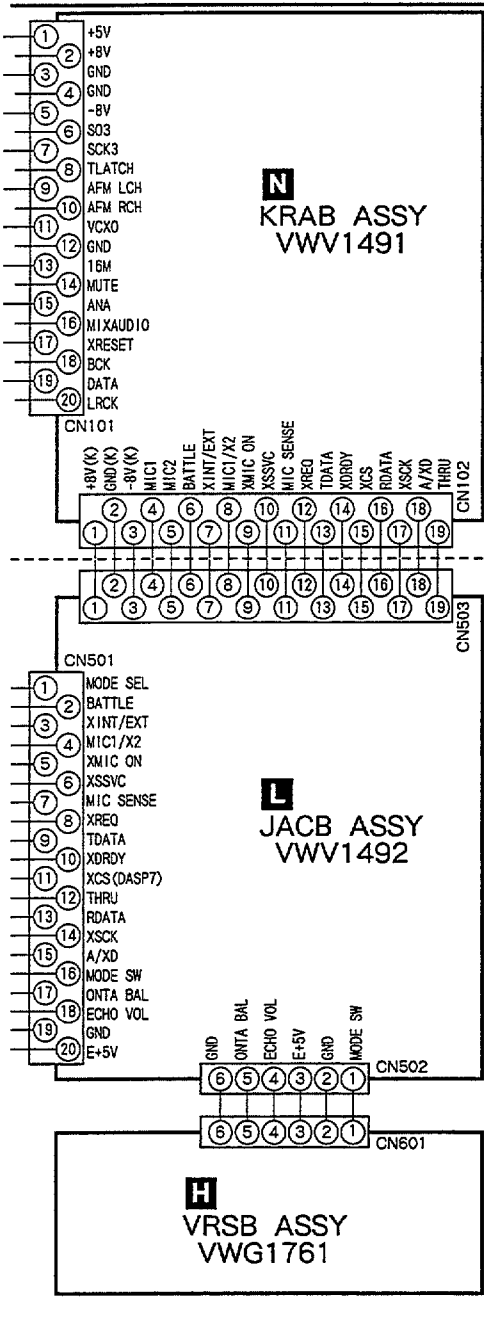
1 +5V
2 +8V
3 GND
4 GND
5 -8V
6 SO3
7 SCK3
8 TLATCH
9 AFM LCH
10 AFM RCH
11 VCXO
12 GND
13 16M
14 MUTE
15 ANA
16 MIXAUDIO
17 XRESET
18 BCK
19 DATA
20 LRCK
CN101

N
KRAB ASSY
VWV1491

+8V(K)
GND(K)
-8V(K)
MIC1
MIC2
BATTLE
XINT/EXT
MIC1/X2
XMIC ON
XSSVC
MIC SENSE
XREQ
TDATA
XDRDY
XCS
RDATA
XSCK
A/XD
THRU
CN102

1 2 3 4 5 6 7 8 9 10 11 12 13 14 15 16 17 18 19

1 2 3 4 5 6 7 8 9 10 11 12 13 14 15 16 17 18 19
CN503

CN501
1 MODE SEL
2 BATTLE
3 XINT/EXT
4 MIC1/X2
5 XMIC ON
6 XSSVC
7 MIC SENSE
8 XREQ
9 TDATA
10 XDRDY
11 XCS(DASP7)
12 THRU
13 RDATA
14 XSCK
15 A/XD
16 MODE SW
17 ONTA BAL
18 ECHO VOL
19 GND
20 E+5V

L
JACB ASSY
VWV1492

GND
ONTA BAL
ECHO VOL
E+5V
GND
MODE SW
6 5 4 3 2 1
CN502

6 5 4 3 2 1
CN601

H
VRSB ASSY
VWG1761